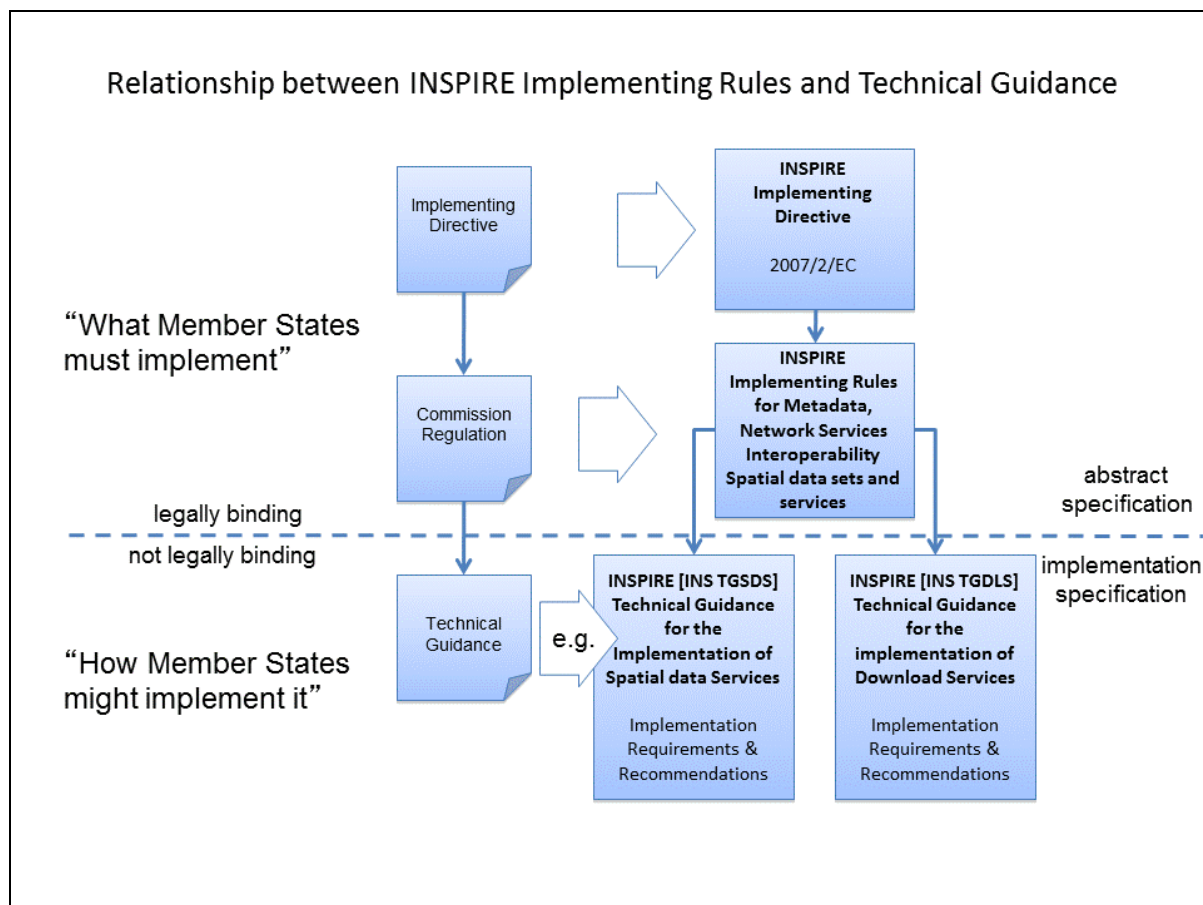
Relationship between INSPIRE Implementing Rules and Technical Guidance

Implementing Directive

INSPIRE Implementing Directive

2007/2/EC

"What Member States must implement"

Commission Regulation

INSPIRE Implementing Rules for Metadata, Network Services Interoperability Spatial data sets and services

abstract specification

legally binding

not legally binding

implementation specification

Technical Guidance

e.g.

INSPIRE [INS TGSDS] Technical Guidance for the Implementation of Spatial data Services

Implementation Requirements & Recommendations

INSPIRE [INS TGDLS] Technical Guidance for the implementation of Download Services

Implementation Requirements & Recommendations

"How Member States might implement it"